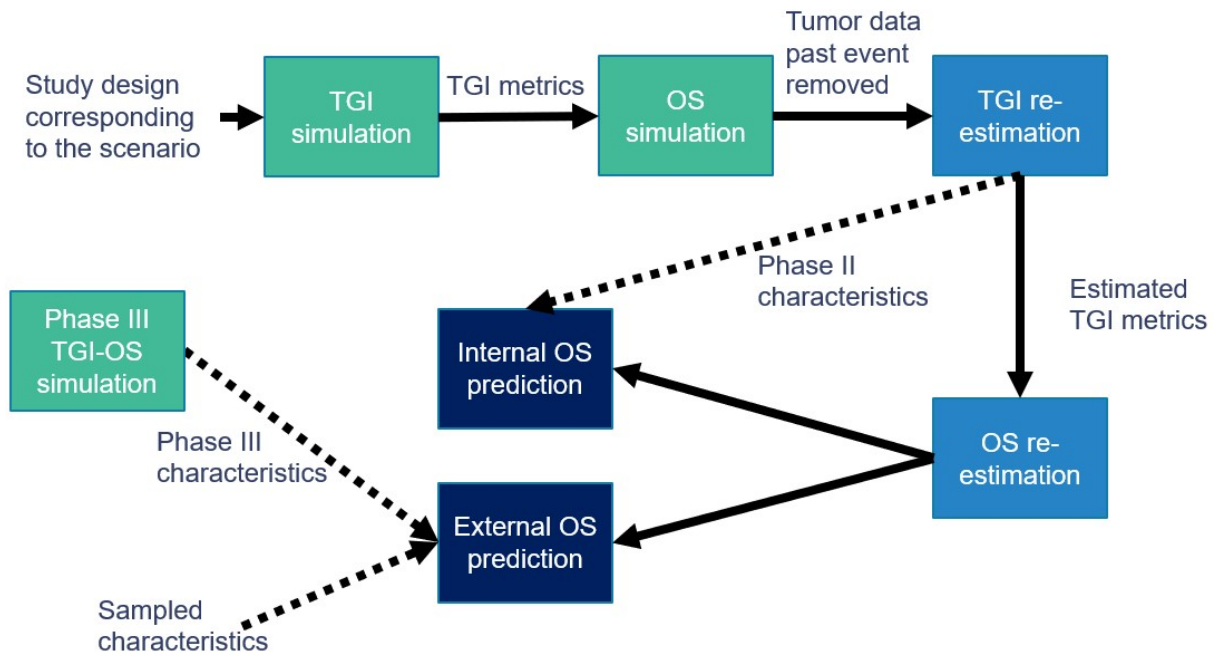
Study design corresponding to the scenario

TGI simulation

TGI metrics

OS simulation

Tumor data past event removed

TGI re-estimation

Phase II characteristics

Estimated TGI metrics

Phase III TGI-OS simulation

Internal OS prediction

OS re-estimation

Phase III characteristics

External OS prediction

Sampled characteristics